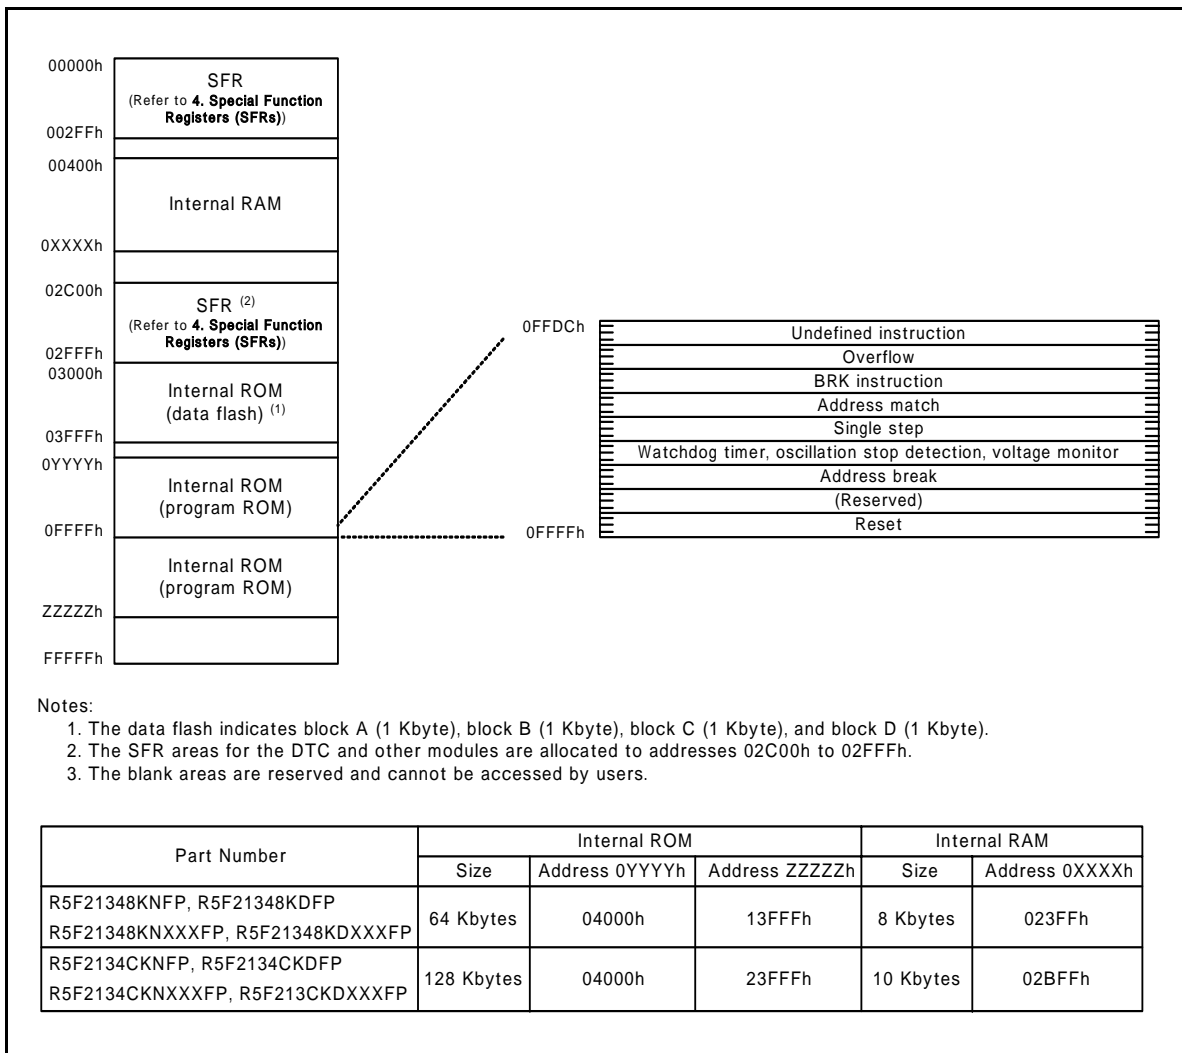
00000h
SFR
(Refer to **4. Special Function Registers (SFRs)**)
002FFh
00400h
Internal RAM
0XXXXh
02C00h
SFR $^{(2)}$
(Refer to **4. Special Function Registers (SFRs)**)
02FFFh
03000h
Internal ROM
(data flash) $^{(1)}$
03FFFh
0YYYYh
Internal ROM
(program ROM)
0FFFFh
Internal ROM
(program ROM)
ZZZZZh
FFFFFh

0FFDCh
Undefined instruction
Overflow
BRK instruction
Address match
Single step
Watchdog timer, oscillation stop detection, voltage monitor
Address break
(Reserved)
Reset
0FFFFh

Notes:
1. The data flash indicates block A (1 Kbyte), block B (1 Kbyte), block C (1 Kbyte), and block D (1 Kbyte).
2. The SFR areas for the DTC and other modules are allocated to addresses 02C00h to 02FFFh.
3. The blank areas are reserved and cannot be accessed by users.

| Part Number | Internal ROM Size | Internal ROM Address 0YYYYh | Internal ROM Address ZZZZZh | Internal RAM Size | Internal RAM Address 0XXXXh |
|---|---|---|---|---|---|
| R5F21348KNFP, R5F21348KDFP R5F21348KNXXXFP, R5F21348KDXXXFP | 64 Kbytes | 04000h | 13FFFh | 8 Kbytes | 023FFh |
| R5F2134CKNFP, R5F2134CKDFP R5F2134CKNXXXFP, R5F213CKDXXXFP | 128 Kbytes | 04000h | 23FFFh | 10 Kbytes | 02BFFh |